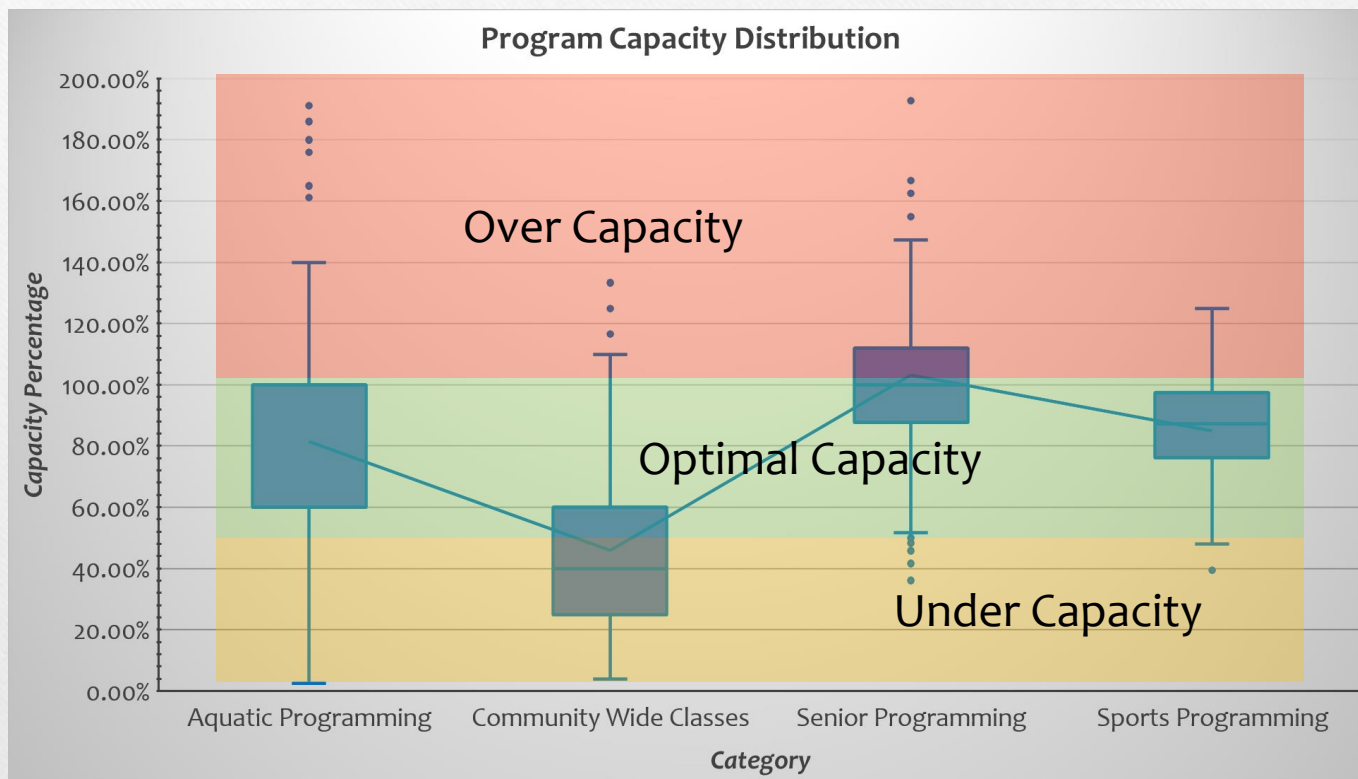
Program Capacity Distribution

200.00%
180.00%
160.00%
140.00%
120.00%
100.00%
80.00%
60.00%
40.00%
20.00%
0.00%

Capacity Percentage

Over Capacity

Optimal Capacity

Under Capacity

Aquatic Programming
Community Wide Classes
Senior Programming
Sports Programming

Category